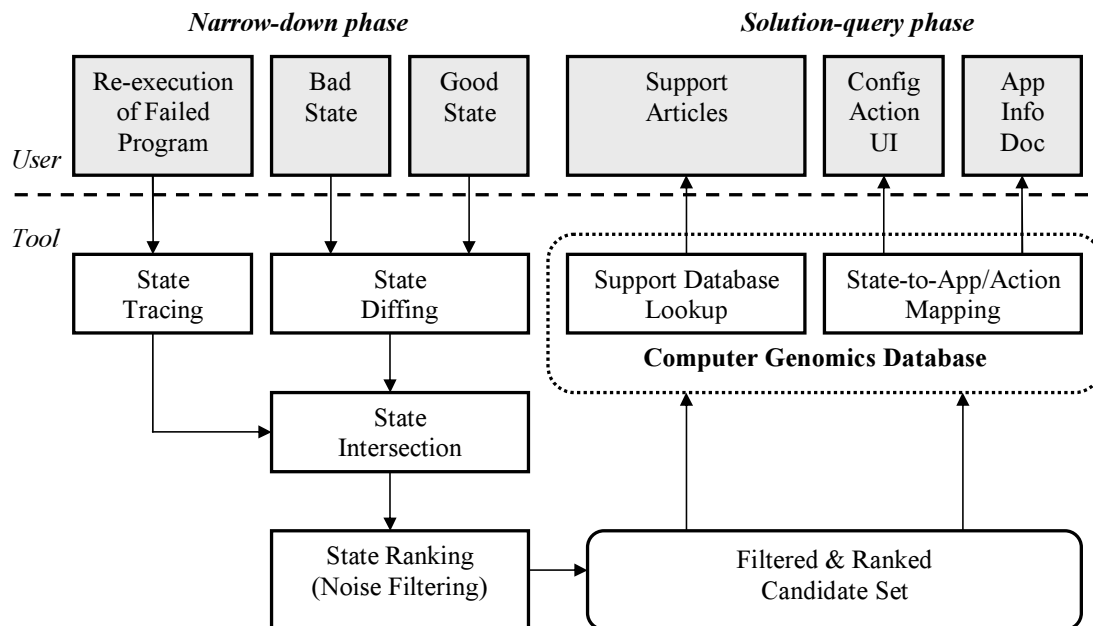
Narrow-down phase

Solution-query phase

Re-execution of Failed Program

Bad State

Good State

Support Articles

Config Action UI

App Info Doc

User

Tool

State Tracing

State Diffing

Support Database Lookup

State-to-App/Action Mapping

Computer Genomics Database

State Intersection

State Ranking (Noise Filtering)

Filtered & Ranked Candidate Set